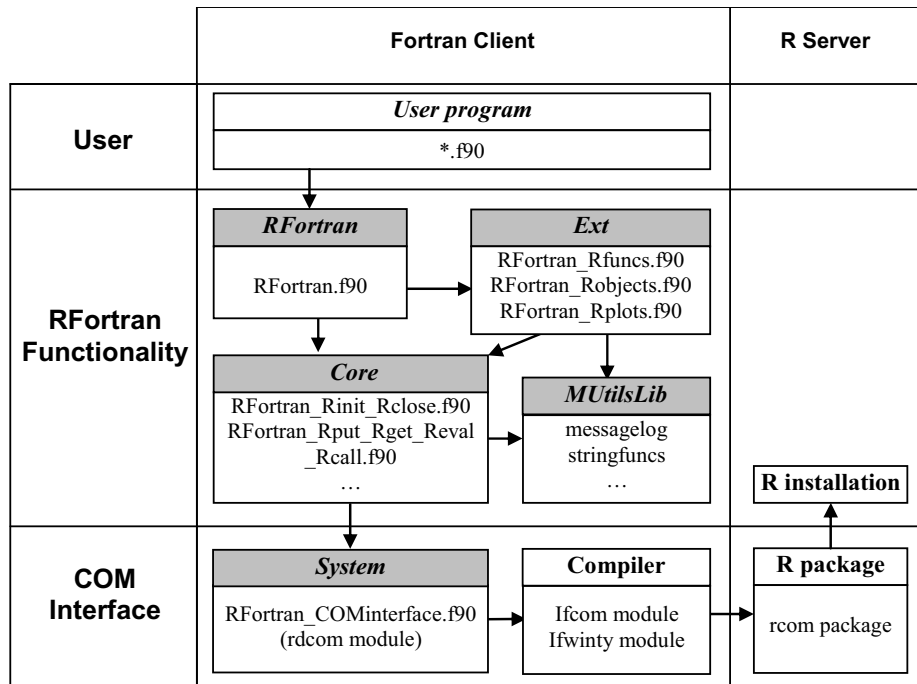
| | Fortran Client | R Server |
|---|---|---|
| User | *User program* *.f90 | |
| RFortran Functionality | *RFortran* RFortran.f90 *Ext* RFortran_Rfuncs.f90 RFortran_Robjects.f90 RFortran_Rplots.f90 *Core* RFortran_Rinit_Rclose.f90 RFortran_Rput_Rget_Reval _Rcall.f90 … *MUtilsLib* messagelog stringfuncs … | R installation |
| COM Interface | *System* RFortran_COMinterface.f90 (rdcom module) Compiler Ifcom module Ifwinty module | R package rcom package |